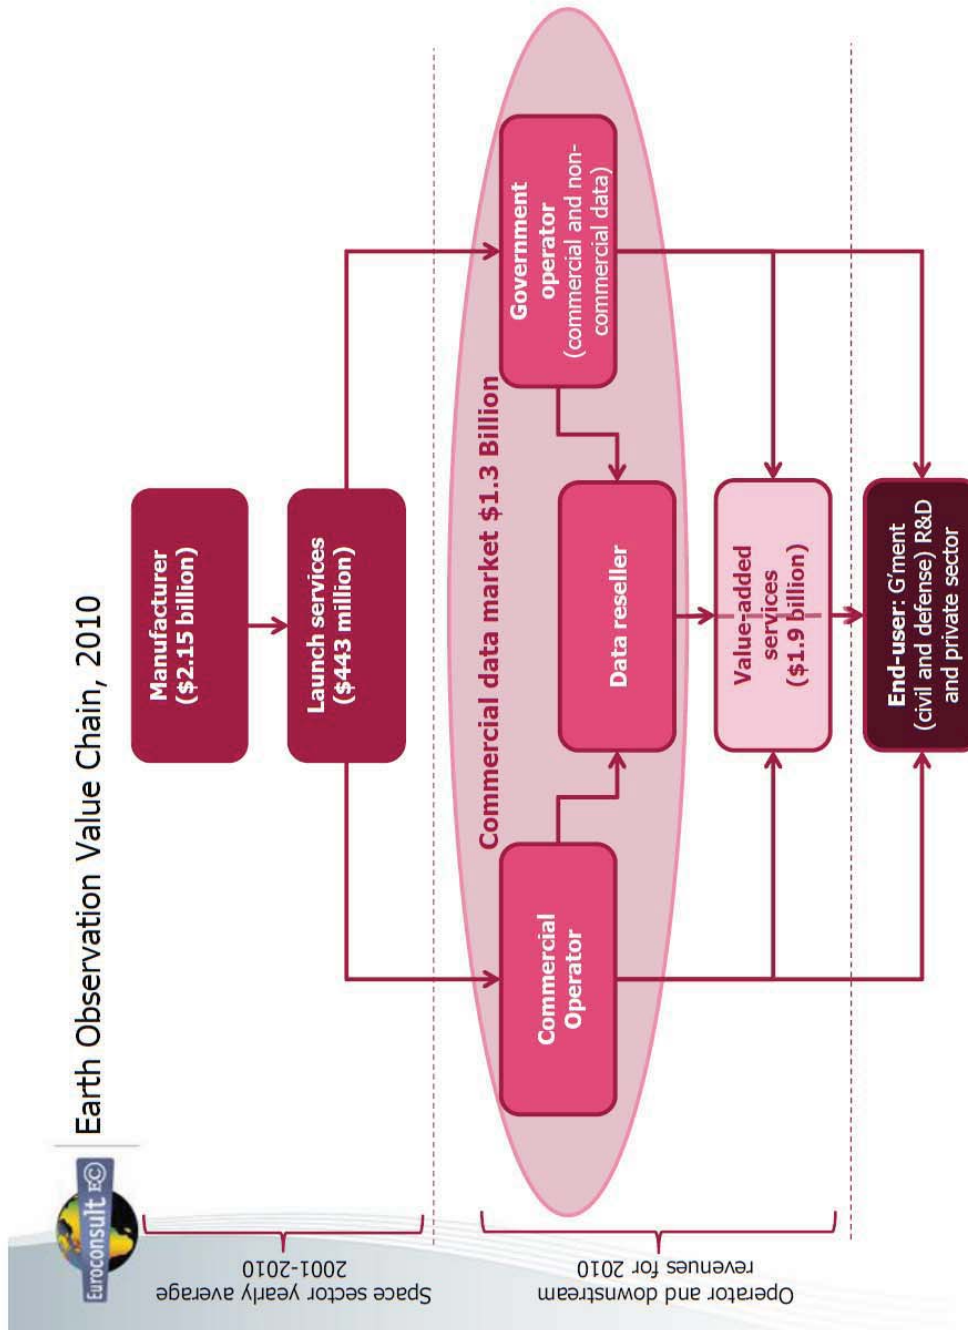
Euroconsult EC

Earth Observation Value Chain, 2010

Manufacturer ($2.15 billion)

Launch services ($443 million)

Commercial data market $1.3 Billion

Government operator (commercial and non-commercial data)

Data reseller

Commercial Operator

Value-added services ($1.9 billion)

End-user: G'ment (civil and defense) R&D and private sector

Space sector yearly average 2001-2010

Operator and downstream revenues for 2010